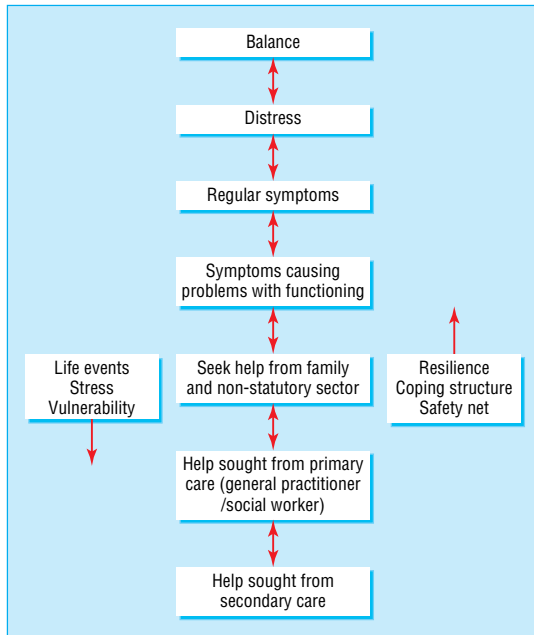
Balance

Distress

Regular symptoms

Symptoms causing problems with functioning

Life events
Stress
Vulnerability

Seek help from family and non-statutory sector

Resilience
Coping structure
Safety net

Help sought from primary care (general practitioner /social worker)

Help sought from secondary care